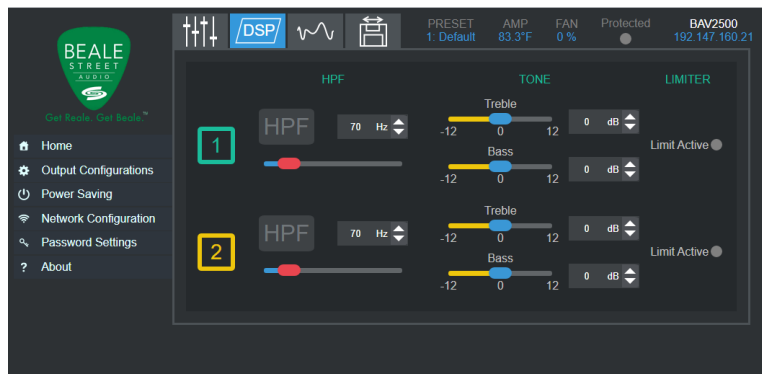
BEALE STREET AUDIO

Get Beale. Get Beale.™

Home
Output Configurations
Power Saving
Network Configuration
Password Settings
About

DSP

PRESET
1: Default

AMP
83.3°F

FAN
0 %

Protected

BAV2500
192.147.160.21

HPF

TONE

LIMITER

1

HPF

70 Hz

Treble
-12 0 12

0 dB

Bass
-12 0 12

0 dB

Limit Active

2

HPF

70 Hz

Treble
-12 0 12

0 dB

Bass
-12 0 12

0 dB

Limit Active